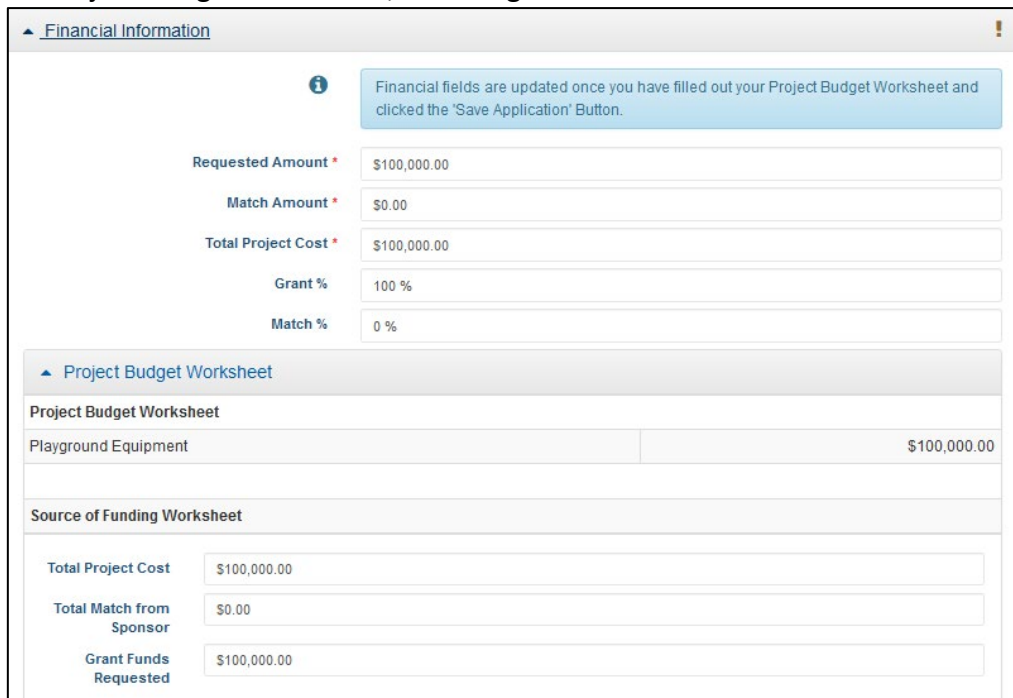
▲ Financial Information

!

Financial fields are updated once you have filled out your Project Budget Worksheet and clicked the 'Save Application' Button.

Requested Amount * $100,000.00

Match Amount * $0.00

Total Project Cost * $100,000.00

Grant % 100 %

Match % 0 %

▲ Project Budget Worksheet

Project Budget Worksheet

| Playground Equipment | $100,000.00 |
|---|---|

Source of Funding Worksheet

Total Project Cost $100,000.00

Total Match from Sponsor $0.00

Grant Funds Requested $100,000.00